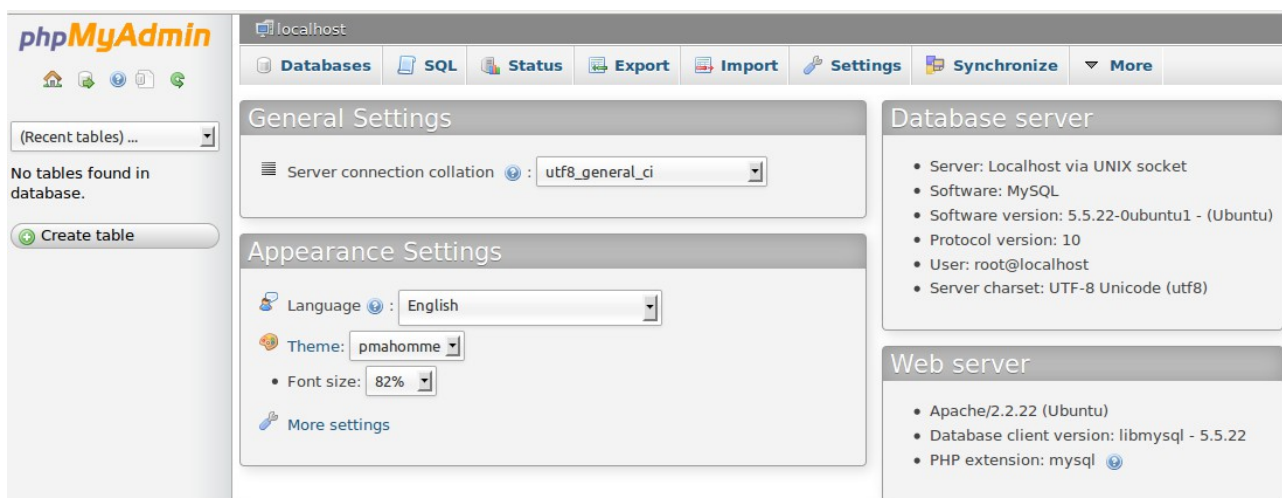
phpMyAdmin

(Recent tables) ...

No tables found in database.

Create table

localhost

Databases SQL Status Export Import Settings Synchronize More

General Settings

Server connection collation : utf8_general_ci

Appearance Settings

Language : English

Theme: pmahomme

• Font size: 82%

More settings

Database server

• Server: Localhost via UNIX socket
• Software: MySQL
• Software version: 5.5.22-0ubuntu1 - (Ubuntu)
• Protocol version: 10
• User: root@localhost
• Server charset: UTF-8 Unicode (utf8)

Web server

• Apache/2.2.22 (Ubuntu)
• Database client version: libmysql - 5.5.22
• PHP extension: mysql